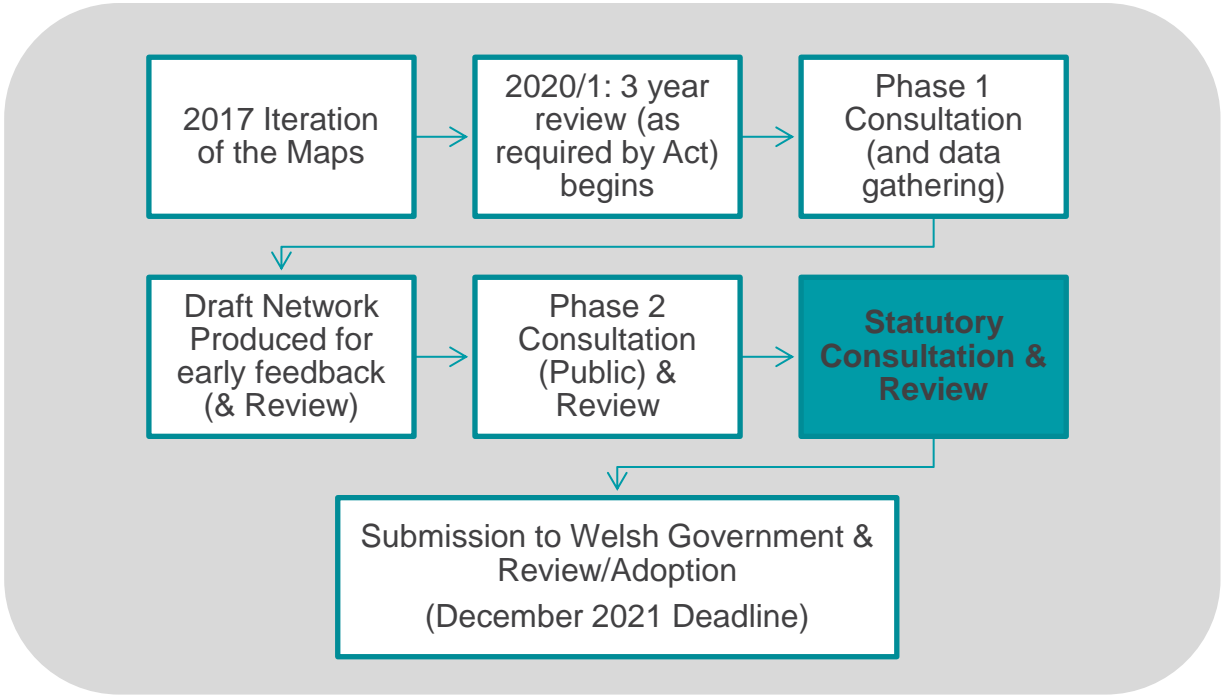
2017 Iteration of the Maps

2020/1: 3 year review (as required by Act) begins

Phase 1 Consultation (and data gathering)

Draft Network Produced for early feedback (& Review)

Phase 2 Consultation (Public) & Review

Statutory Consultation & Review

Submission to Welsh Government & Review/Adoption

(December 2021 Deadline)